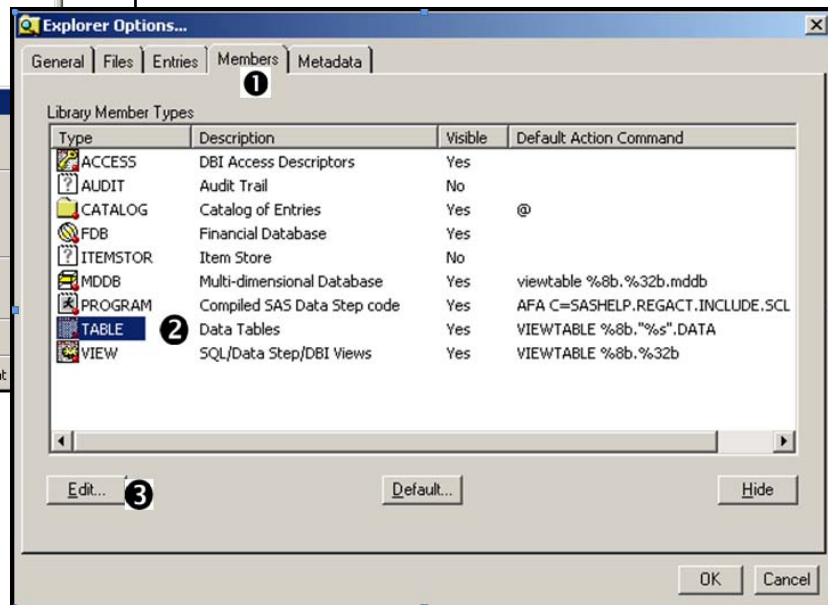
Explorer Options...

General | Files | Entries | Members | Metadata

❶

Library Member Types

| Type | Description | Visible | Default Action Command |
|---|---|---|---|
| ACCESS | DBI Access Descriptors | Yes | |
| AUDIT | Audit Trail | No | |
| CATALOG | Catalog of Entries | Yes | @ |
| FDB | Financial Database | Yes | |
| ITEMSTOR | Item Store | No | |
| MDDB | Multi-dimensional Database | Yes | viewtable %8b.%32b.mddb |
| PROGRAM | Compiled SAS Data Step code | Yes | AFA C=SASHELP.REGACT.INCLUDE.SCL |
| TABLE ❷ | Data Tables | Yes | VIEWTABLE %8b."%s".DATA |
| VIEW | SQL/Data Step/DBI Views | Yes | VIEWTABLE %8b.%32b |

Edit... ❸

Default...

Hide

OK

Cancel

nt